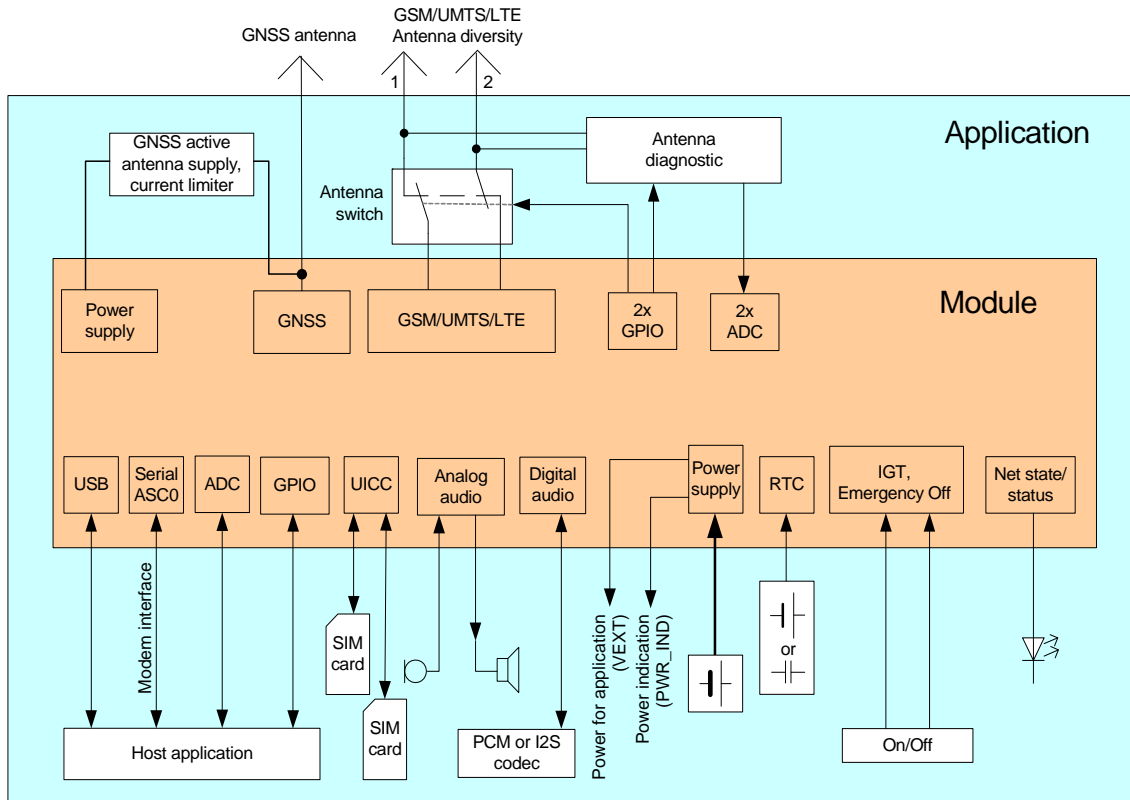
GNSS antenna

GSM/UMTS/LTE
Antenna diversity

1

2

Application

GNSS active antenna supply, current limiter

Antenna diagnostic

Antenna switch

Module

Power supply

GNSS

GSM/UMTS/LTE

2x GPIO

2x ADC

USB

Serial ASC0

ADC

GPIO

UICC

Analog audio

Digital audio

Power supply

RTC

IGT, Emergency Off

Net state/ status

Modem interface

SIM card

SIM card

Power for application (VEXT)

Power indication (PWR_IND)

or

Host application

PCM or I2S codec

On/Off